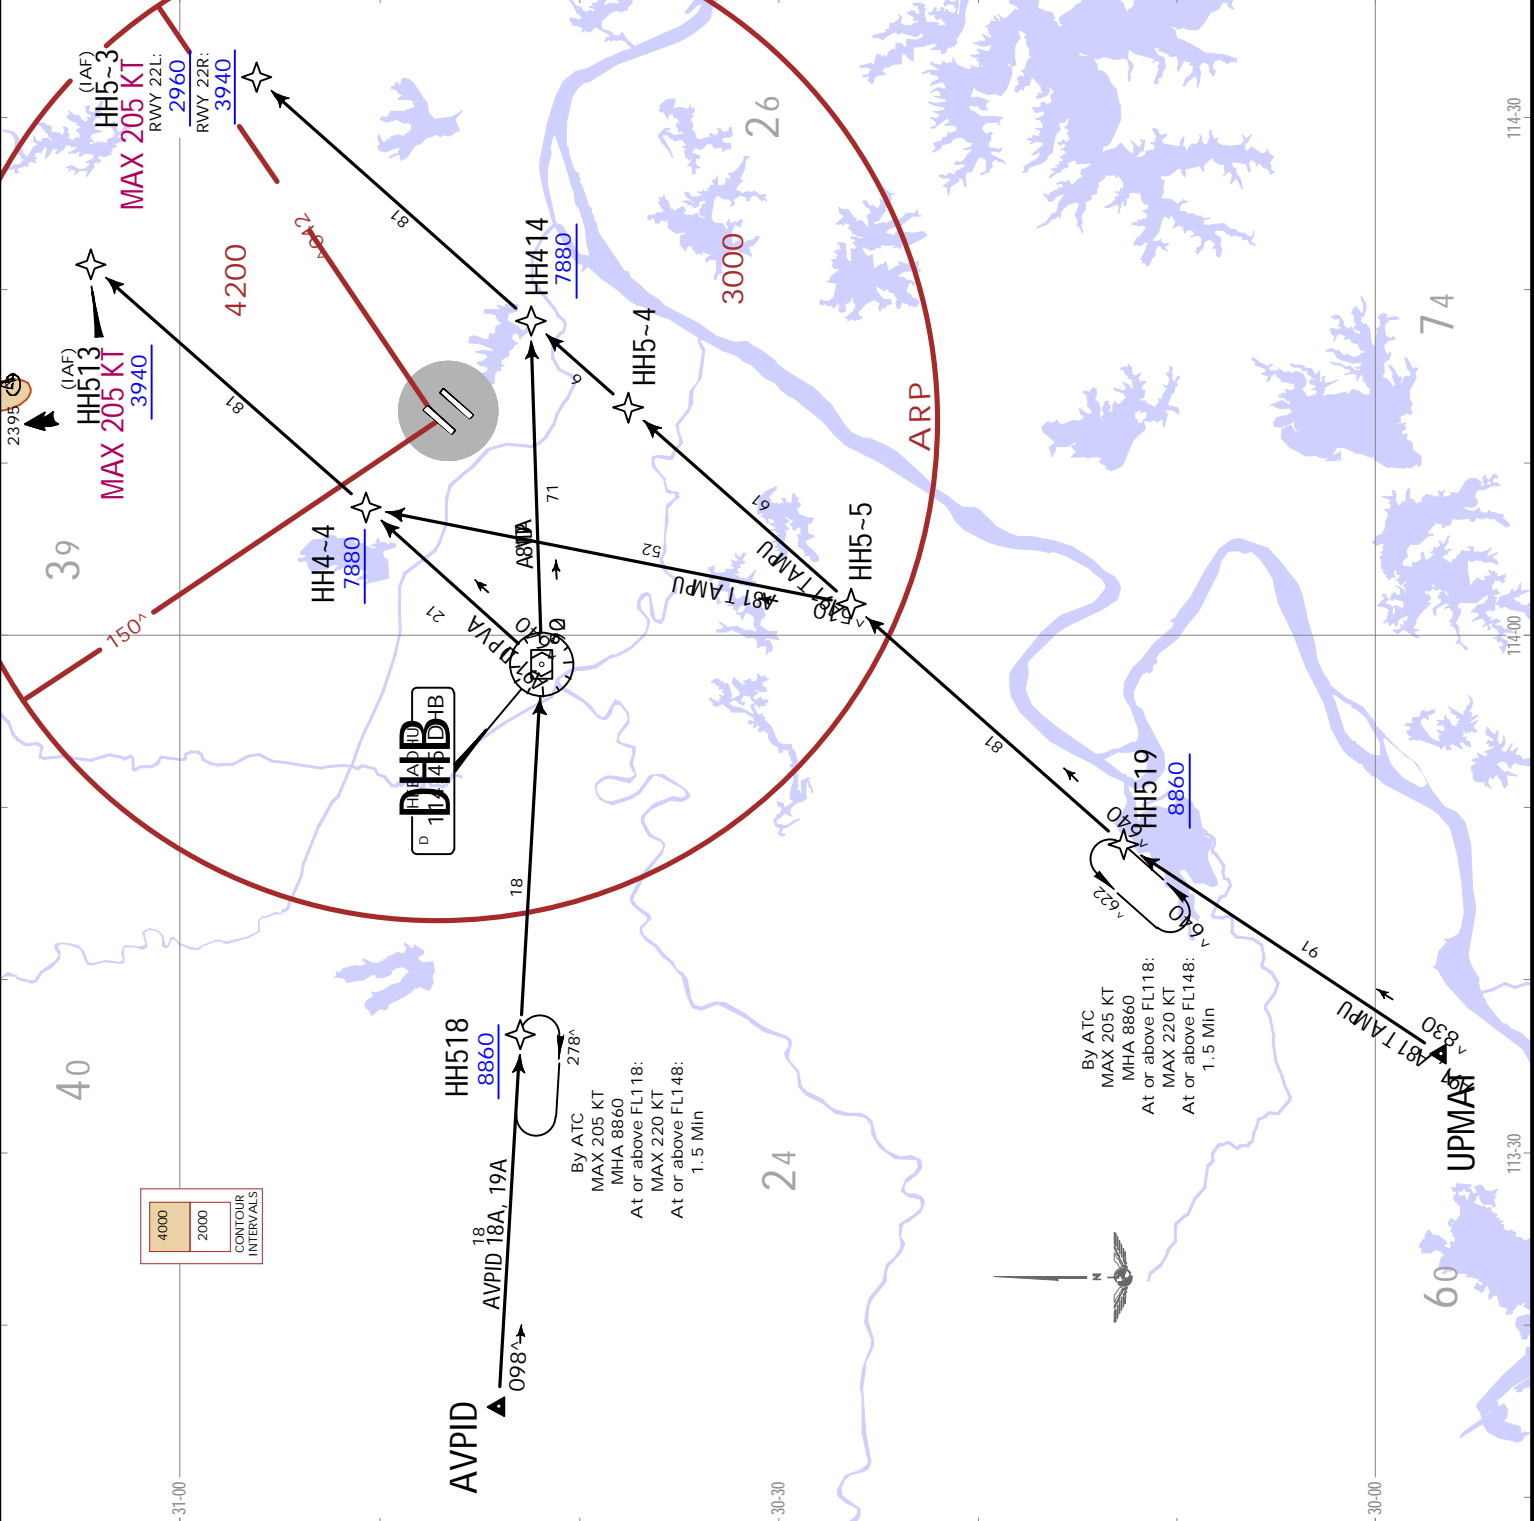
(IAF)
HH5~3
MAX 205 KT
RWY 22L:
2960
RWY 22R:
3940

26

114-30

18

042

4200

HH414
7880

3000

(IAF)
HH513
MAX 205 KT
3940

2395

HH5~4

9

ARP

74

18

39

HH4~4
7880

17

52

19

A81 TAMPU

HH5~5

A81 TAMPU

150^

21

DUPVA

DHB

114-00

18

HH519
8860

040

622

640

19

A81 TAMPU

830

By ATC
MAX 205 KT
MHA 8860
At or above FL118:
MAX 220 KT
At or above FL148:
1.5 Min

18

HH518
8860

278^

By ATC
MAX 205 KT
MHA 8860
At or above FL118:
MAX 220 KT
At or above FL148:
1.5 Min

40

24

4000
2000
CONTOUR INTERVALS

18
AVPID 18A, 19A

098^

AVPID

UPMAT

113-30

60

N

31-00

30-30

30-00